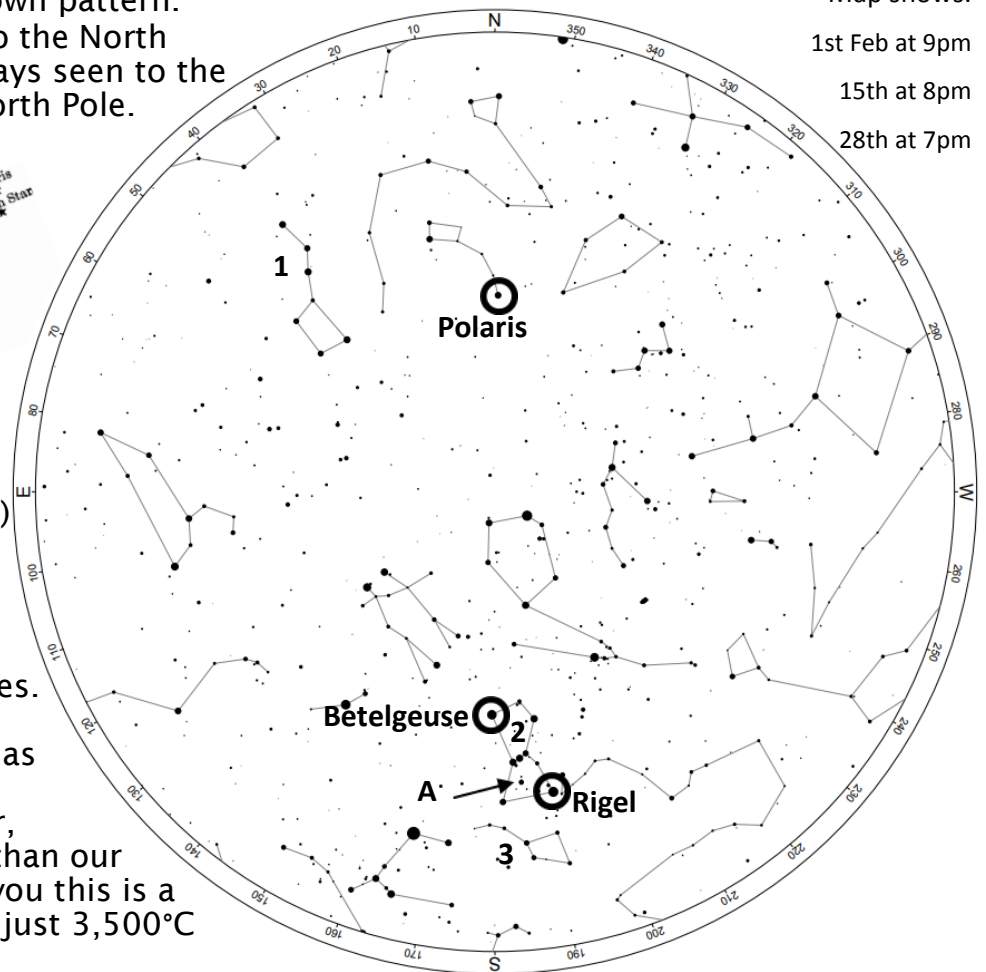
own pattern. o the North ays seen to the orth Pole.

is Star

)

es.

as

r, than our you this is a just 3,500°C

Map shows:

1st Feb at 9pm

15th at 8pm

28th at 7pm

N

10 20 30 40 50 60 70 80 E 100 110 120 130 140 150 160 170 S 190 200 210 220 230 240 250 260 W 280 290 300 310 320 330 340 350

1

Polaris

Betelgeuse

2

A

Rigel

3